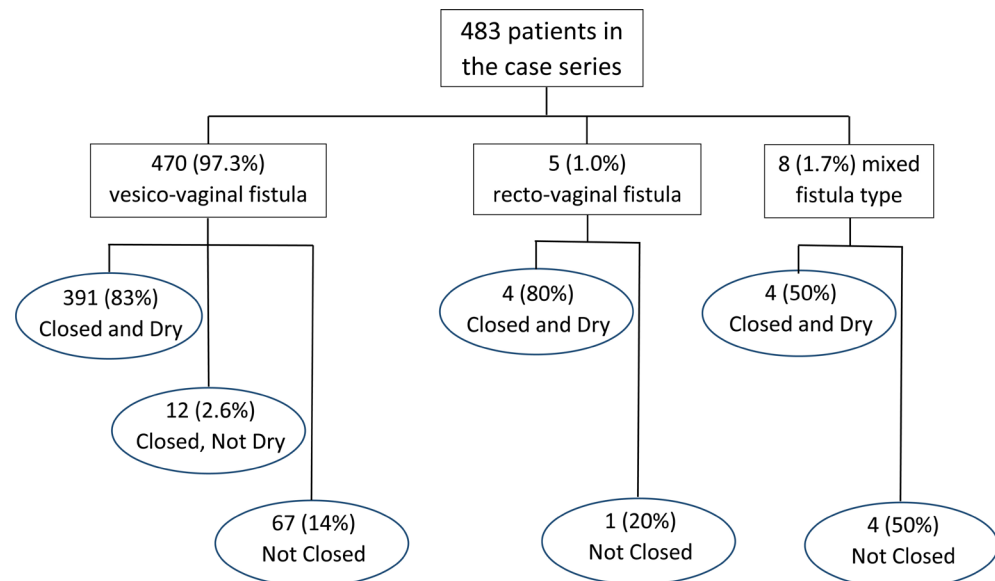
483 patients in the case series

470 (97.3%) vesico-vaginal fistula

5 (1.0%) recto-vaginal fistula

8 (1.7%) mixed fistula type

391 (83%) Closed and Dry

12 (2.6%) Closed, Not Dry

67 (14%) Not Closed

4 (80%) Closed and Dry

1 (20%) Not Closed

4 (50%) Closed and Dry

4 (50%) Not Closed